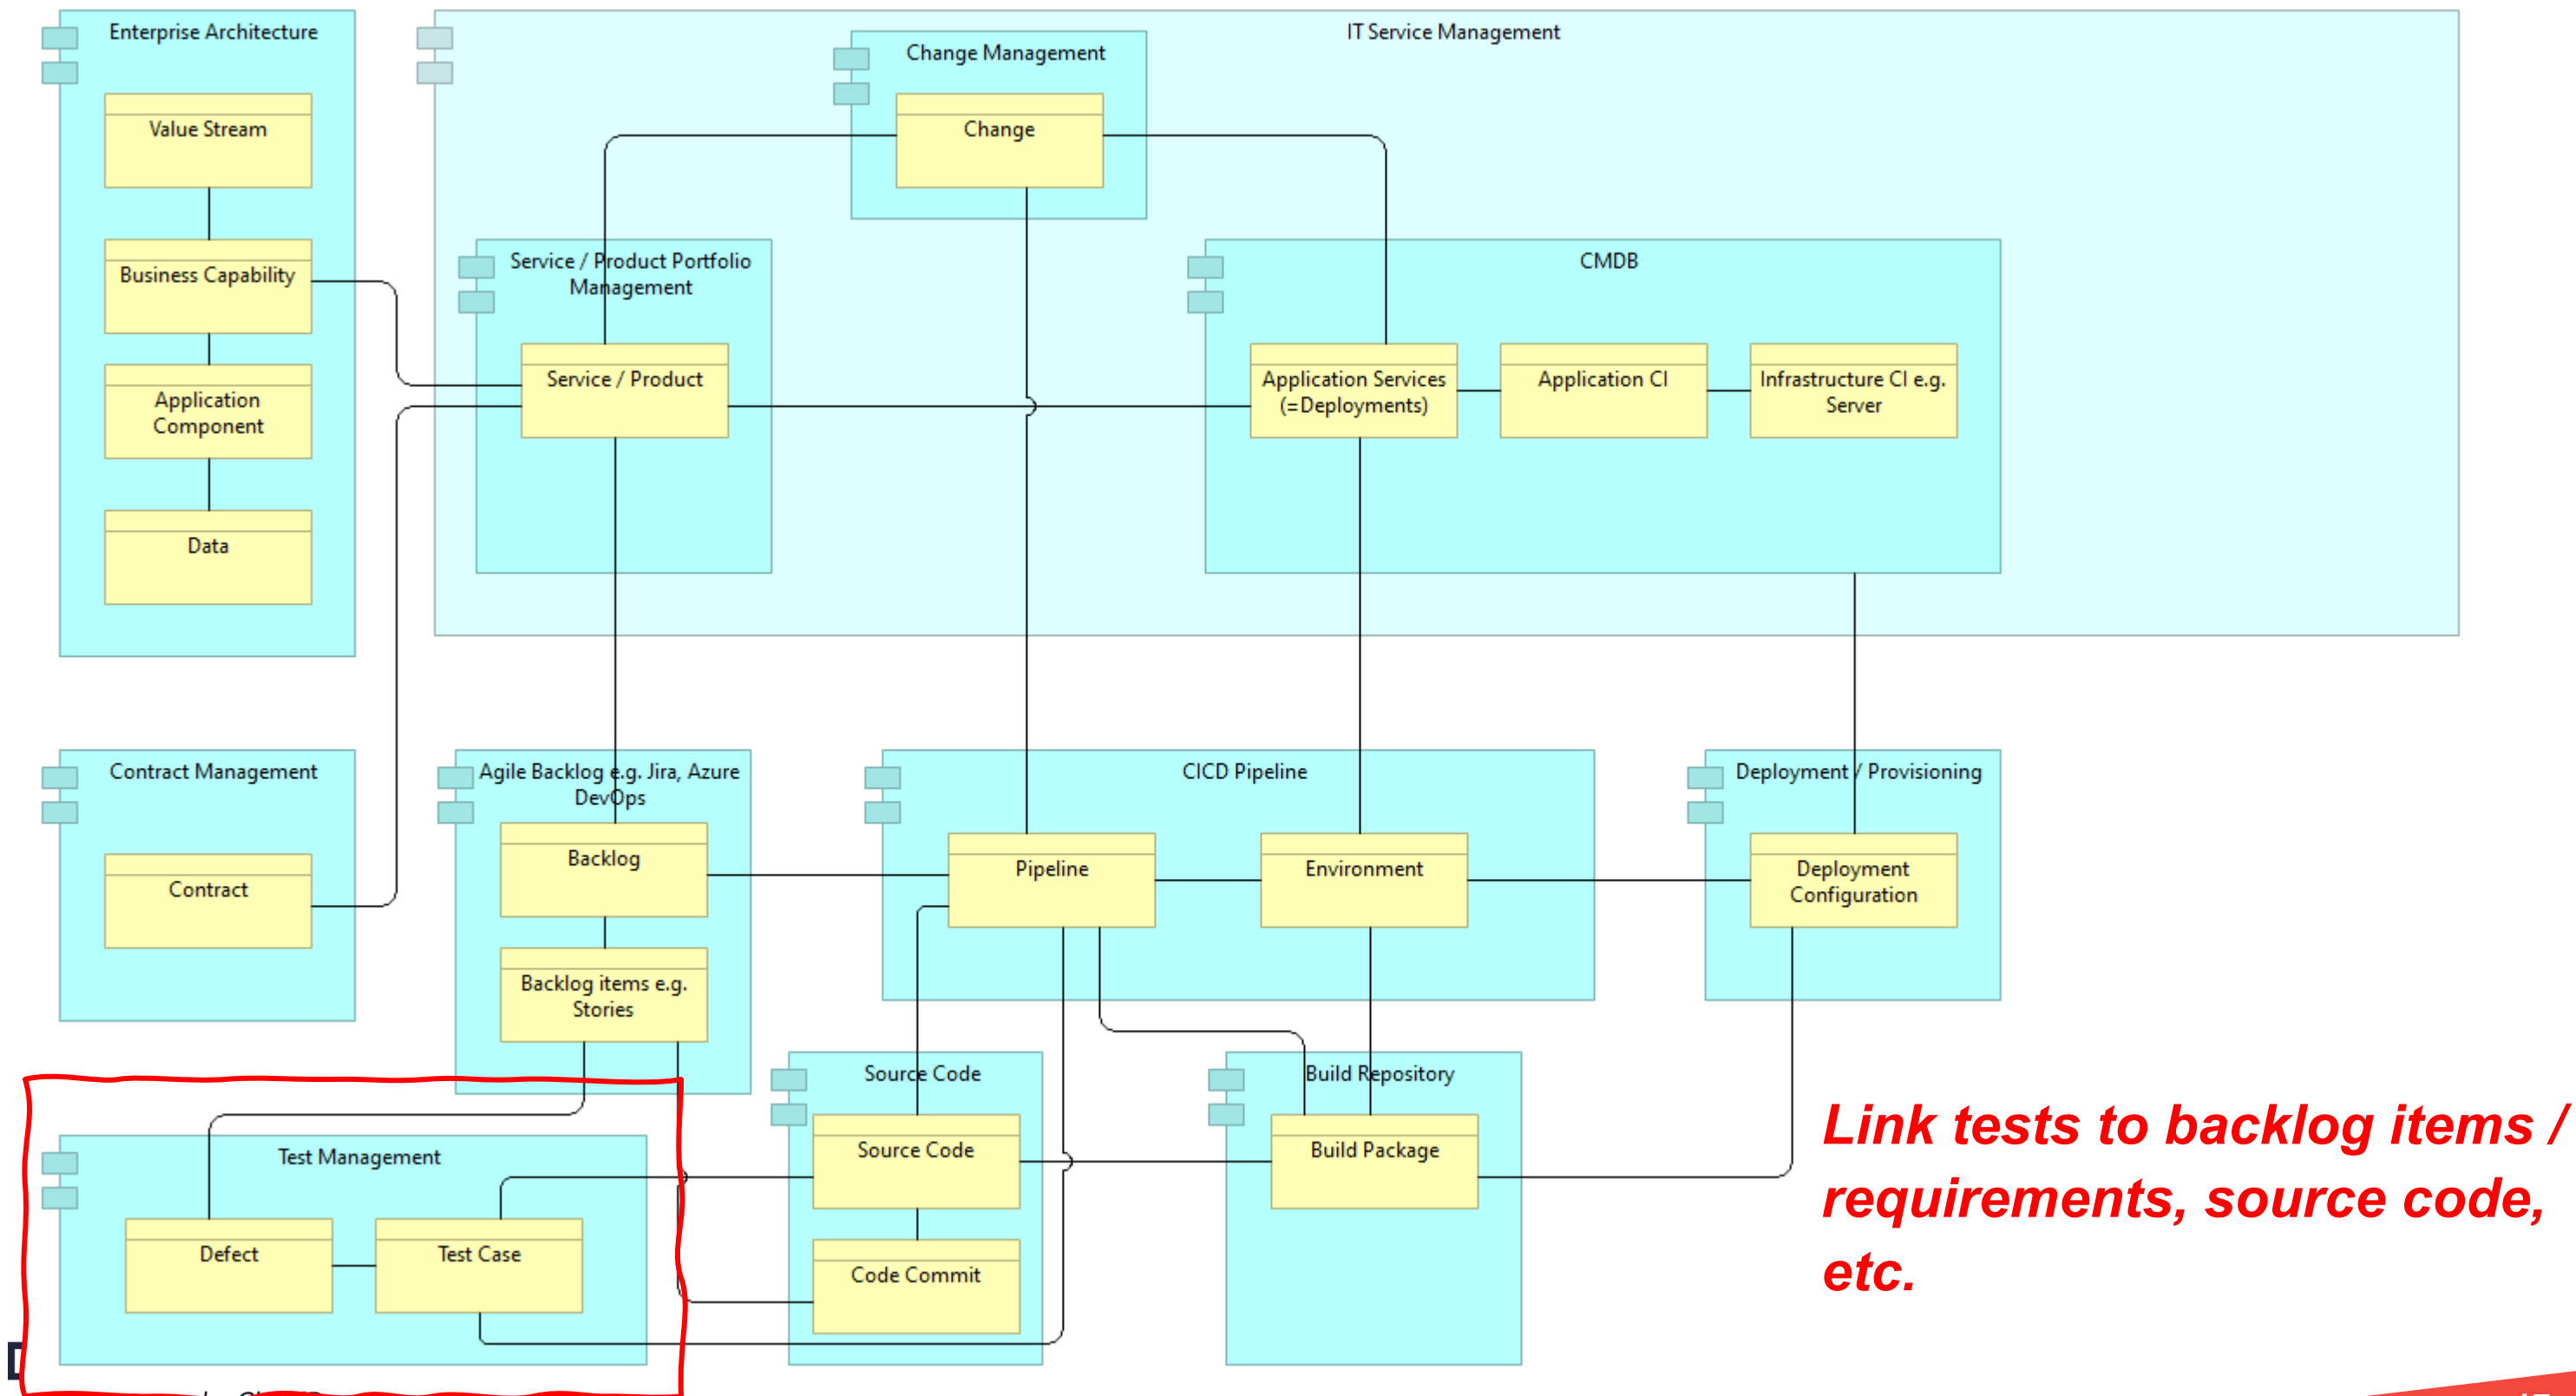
Enterprise Architecture

Value Stream

Business Capability

Application Component

Data

IT Service Management

Change Management

Change

Service / Product Portfolio Management

Service / Product

CMDB

Application Services (=Deployments)

Application CI

Infrastructure CI e.g. Server

Contract Management

Contract

Agile Backlog e.g. Jira, Azure DevOps

Backlog

Backlog items e.g. Stories

CICD Pipeline

Pipeline

Environment

Deployment / Provisioning

Deployment Configuration

Source Code

Source Code

Code Commit

Build Repository

Build Package

Test Management

Defect

Test Case

Link tests to backlog items / requirements, source code, etc.